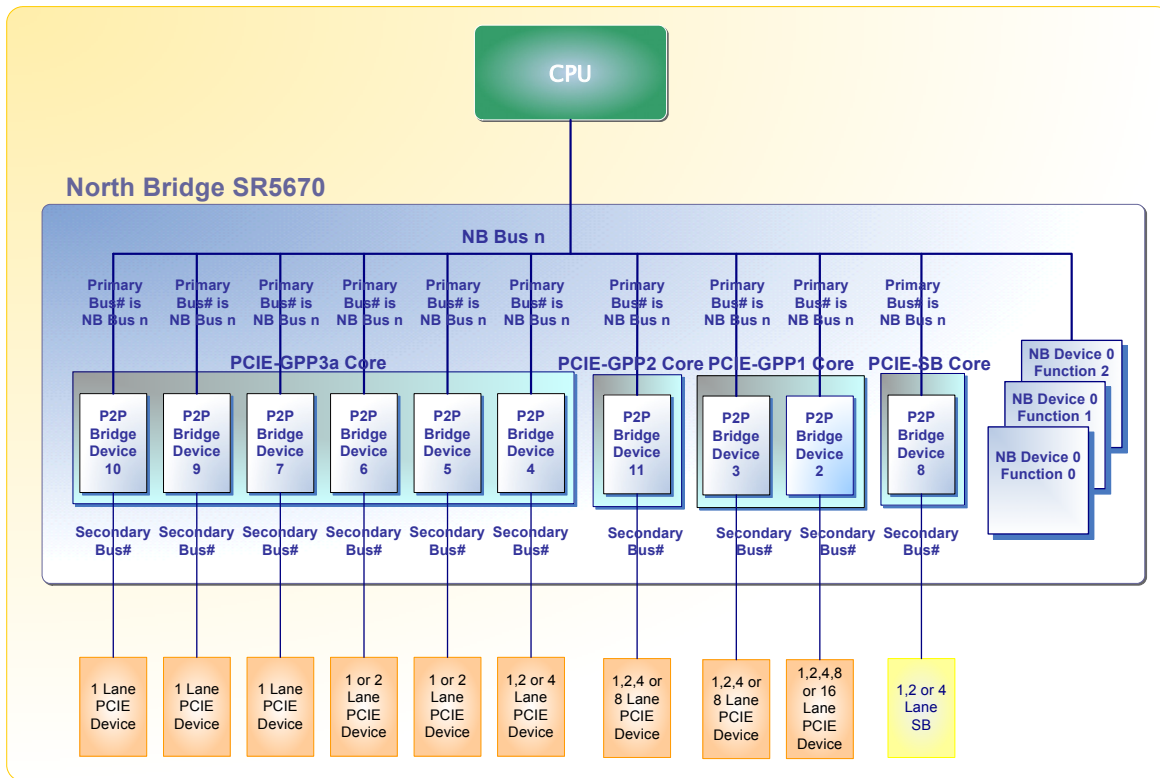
CPU

North Bridge SR5670

NB Bus n

Primary Bus# is NB Bus n

Primary Bus# is NB Bus n

Primary Bus# is NB Bus n

Primary Bus# is NB Bus n

Primary Bus# is NB Bus n

Primary Bus# is NB Bus n

Primary Bus# is NB Bus n

Primary Bus# is NB Bus n

Primary Bus# is NB Bus n

Primary Bus# is NB Bus n

PCIE-GPP3a Core

PCIE-GPP2 Core

PCIE-GPP1 Core

PCIE-SB Core

NB Device 0 Function 2

NB Device 0 Function 1

NB Device 0 Function 0

P2P Bridge Device 10

P2P Bridge Device 9

P2P Bridge Device 7

P2P Bridge Device 6

P2P Bridge Device 5

P2P Bridge Device 4

P2P Bridge Device 11

P2P Bridge Device 3

P2P Bridge Device 2

P2P Bridge Device 8

Secondary Bus#

Secondary Bus#

Secondary Bus#

Secondary Bus#

Secondary Bus#

Secondary Bus#

Secondary Bus#

Secondary Bus#

Secondary Bus#

Secondary Bus#

1 Lane PCIE Device

1 Lane PCIE Device

1 Lane PCIE Device

1 or 2 Lane PCIE Device

1 or 2 Lane PCIE Device

1,2 or 4 Lane PCIE Device

1,2,4 or 8 Lane PCIE Device

1,2,4 or 8 Lane PCIE Device

1,2,4,8 or 16 Lane PCIE Device

1,2 or 4 Lane SB